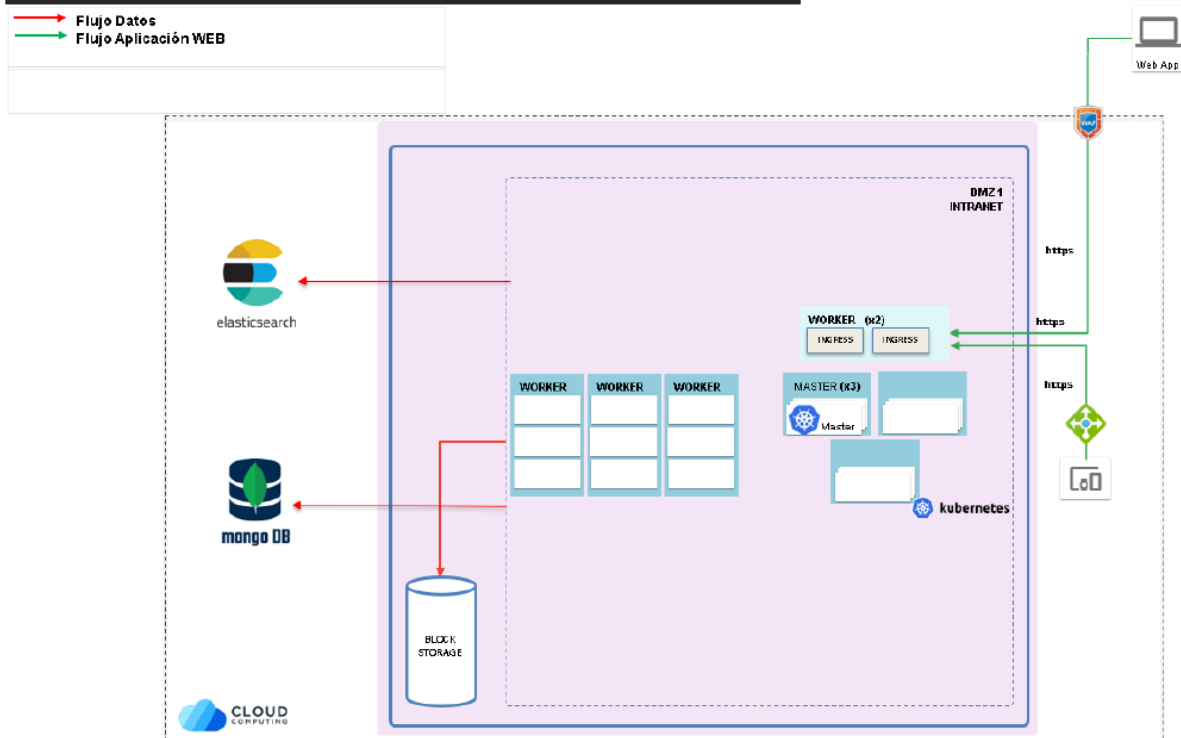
Flujo Datos
Flujo Aplicación WEB

Web App

WAF

DMZ1
INTRANET

https

https

https

elasticsearch

WORKER (x2)
INGRESS
INGRESS

WORKER
WORKER
WORKER

MASTER (x3)
Master

kubernetes

mongo DB

BLOCK STORAGE

CLOUD COMPUTING